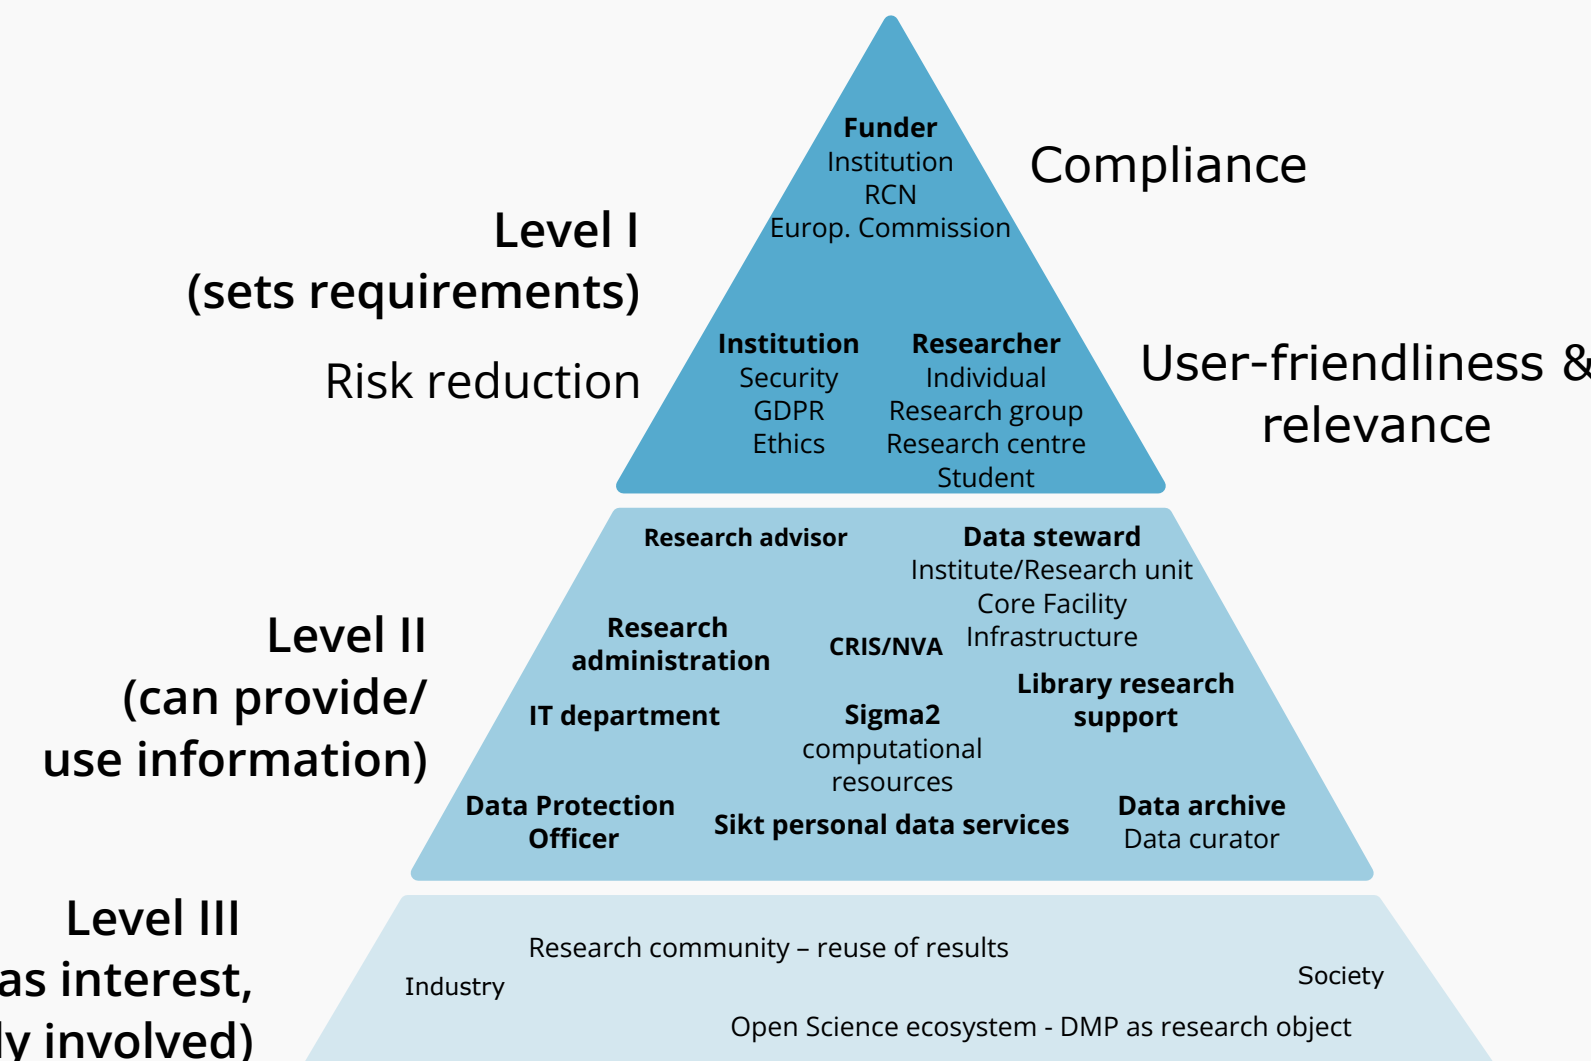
Funder
Institution
RCN
Europ. Commission

Compliance

Level I
(sets requirements)

Risk reduction

Institution
Security
GDPR
Ethics

Researcher
Individual
Research group
Research centre
Student

User-friendliness &
relevance

Research advisor

Data steward
Institute/Research unit
Core Facility
Infrastructure

Level II
(can provide/
use information)

Research administration

CRIS/NVA

Library research support

IT department

Sigma2
computational
resources

Data Protection Officer

Sikt personal data services

Data archive
Data curator

Level III
as interest,
ly involved)

Research community – reuse of results

Industry

Society

Open Science ecosystem - DMP as research object